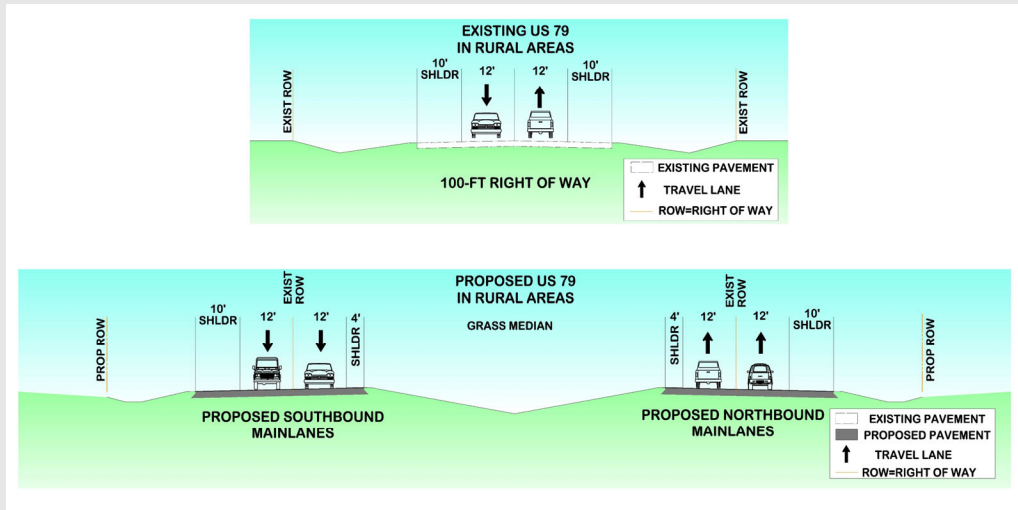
EXISTING US 79
IN RURAL AREAS

EXIST ROW

10'
SHLDR

12'

12'

10'
SHLDR

EXIST ROW

100-FT RIGHT OF WAY

EXISTING PAVEMENT
TRAVEL LANE
ROW=RIGHT OF WAY

PROPOSED US 79
IN RURAL AREAS

PROP ROW

10'
SHLDR

12'

EXIST ROW

12'

4'
SHLDR

GRASS MEDIAN

4'
SHLDR

12'

EXIST ROW

12'

10'
SHLDR

PROP ROW

PROPOSED SOUTHBOUND
MAINLANES

PROPOSED NORTHBOUND
MAINLANES

EXISTING PAVEMENT
PROPOSED PAVEMENT
TRAVEL LANE
ROW=RIGHT OF WAY